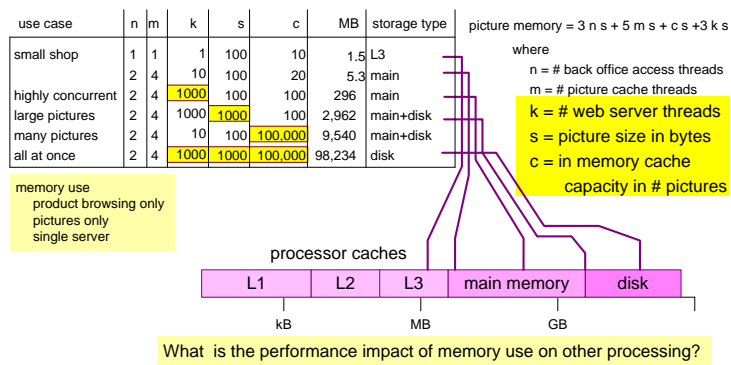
| use case | n | m | k | s | c | MB | storage type |
|---|---|---|---|---|---|---|---|
| small shop | 1 | 1 | 1 | 100 | 10 | 1.5 | L3 |
| | 2 | 4 | 10 | 100 | 20 | 5.3 | main |
| highly concurrent | 2 | 4 | 1000 | 100 | 100 | 296 | main |
| large pictures | 2 | 4 | 1000 | 1000 | 100 | 2,962 | main+disk |
| many pictures | 2 | 4 | 10 | 100 | 100,000 | 9,540 | main+disk |
| all at once | 2 | 4 | 1000 | 1000 | 100,000 | 98,234 | disk |

picture memory = 3 n s + 5 m s + c s +3 k s

where

n = # back office access threads

m = # picture cache threads

k = # web server threads

s = picture size in bytes

c = in memory cache capacity in # pictures

memory use
product browsing only
pictures only
single server

processor caches

L1 L2 L3 main memory disk

kB MB GB

What is the performance impact of memory use on other processing?